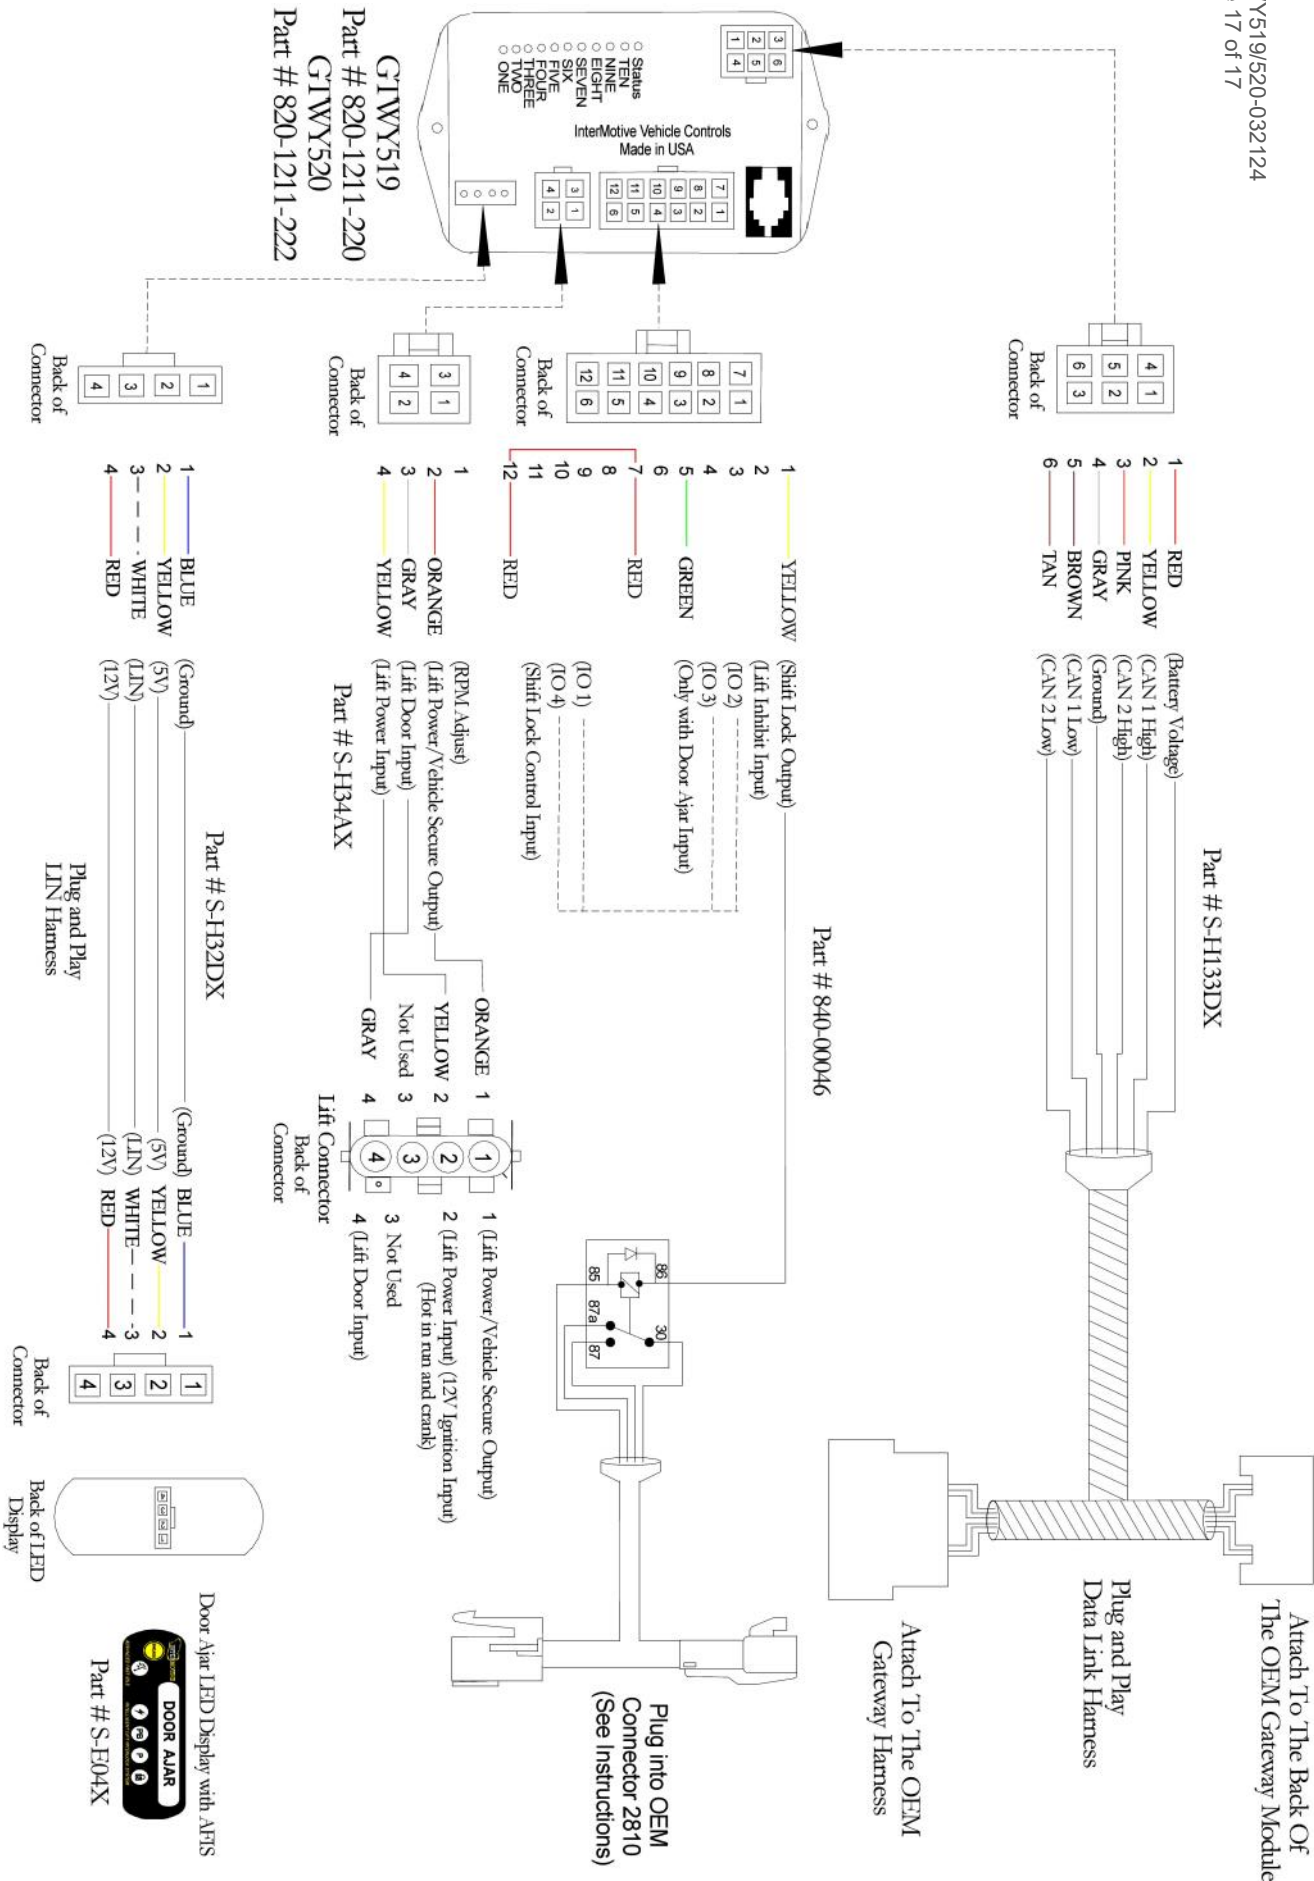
Y519/520-032124
17 of 17

GTWY519
Part # 820-1211-220
GTWY520
Part # 820-1211-222

Status
TEN
NINE
EIGHT
SEVEN
SIX
FIVE
FOUR
THREE
TWO
ONE

InterMotive Vehicle Controls
Made in USA

Back of Connector

1 RED (Battery Voltage)
2 YELLOW (CAN 1 High)
3 PINK (CAN 2 High)
4 GRAY (Ground)
5 BROWN (CAN 1 Low)
6 TAN (CAN 2 Low)

Part # S-H133DX

Attach To The Back Of The OEM Gateway Module

Plug and Play Data Link Harness

Attach To The OEM Gateway Harness

Back of Connector

1 YELLOW (Shift Lock Output)
2 (Lift Inhibit Input)
3 (IO 2)
4 (IO 3)
5 GREEN (Only with Door Ajar Input)
6
7 RED
8
9 (IO 1)
10 (IO 4)
11
12 RED (Shift Lock Control Input)

Part # 840-0046

86
85
87a
30
87

Plug into OEM Connector 2810 (See Instructions)

Back of Connector

1 (RPM Adjust)
2 ORANGE (Lift Power/Vehicle Secure Output)
3 GRAY (Lift Door Input)
4 YELLOW (Lift Power Input)

Part # S-H34AX

1 ORANGE
2 YELLOW
3 Not Used
4 GRAY

Lift Connector Back of Connector

1 (Lift Power/Vehicle Secure Output)
2 (Lift Power Input) (12V Ignition Input) (Hot in run and crank)
3 Not Used
4 (Lift Door Input)

Back of Connector

1 BLUE (Ground)
2 YELLOW (5V)
3 WHITE (LIN)
4 RED (12V)

Part # S-H32DX

Plug and Play LIN Harness

(Ground) BLUE 1
(5V) YELLOW 2
(LIN) WHITE 3
(12V) RED 4

Back of Connector

Back of LED Display

Door Ajar LED Display with AFIS

DOOR AJAR

Part # S-E04X